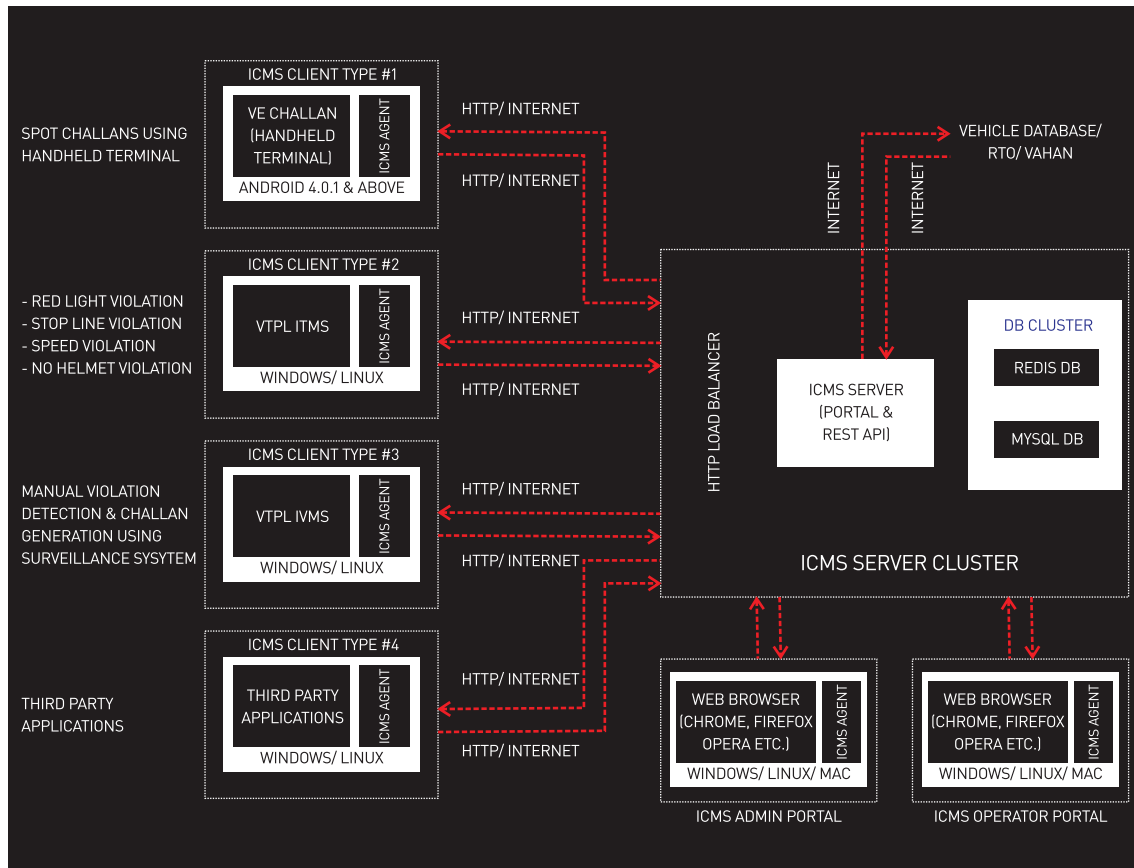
SPOT CHALLANS USING HANDHELD TERMINAL

ICMS CLIENT TYPE #1
VE CHALLAN (HANDHELD TERMINAL)
ICMS AGENT
ANDROID 4.0.1 & ABOVE

HTTP/ INTERNET
HTTP/ INTERNET

INTERNET
INTERNET
VEHICLE DATABASE/ RTO/ VAHAN

- RED LIGHT VIOLATION
- STOP LINE VIOLATION
- SPEED VIOLATION
- NO HELMET VIOLATION

ICMS CLIENT TYPE #2
VTPL ITMS
ICMS AGENT
WINDOWS/ LINUX

HTTP/ INTERNET
HTTP/ INTERNET

HTTP LOAD BALANCER

ICMS SERVER (PORTAL & REST API)

DB CLUSTER
REDIS DB
MYSQL DB

MANUAL VIOLATION DETECTION & CHALLAN GENERATION USING SURVEILLANCE SYSYTEM

ICMS CLIENT TYPE #3
VTPL IVMS
ICMS AGENT
WINDOWS/ LINUX

HTTP/ INTERNET
HTTP/ INTERNET

ICMS SERVER CLUSTER

THIRD PARTY APPLICATIONS

ICMS CLIENT TYPE #4
THIRD PARTY APPLICATIONS
ICMS AGENT
WINDOWS/ LINUX

HTTP/ INTERNET
HTTP/ INTERNET

WEB BROWSER (CHROME, FIREFOX OPERA ETC.)
ICMS AGENT
WINDOWS/ LINUX/ MAC
ICMS ADMIN PORTAL

WEB BROWSER (CHROME, FIREFOX OPERA ETC.)
ICMS AGENT
WINDOWS/ LINUX/ MAC
ICMS OPERATOR PORTAL